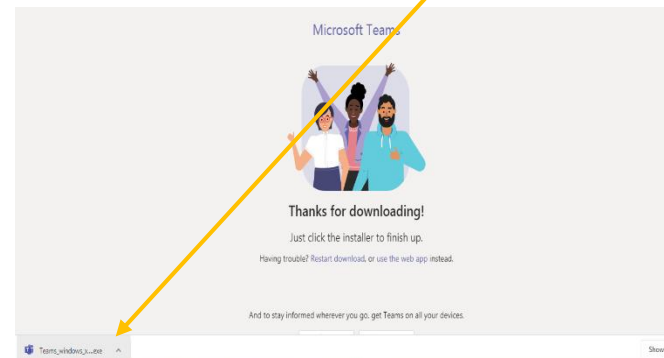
Microsoft Teams

Thanks for downloading!

Just click the installer to finish up.

Having trouble? Restart download, or use the web app instead.

And to stay informed wherever you go, get Teams on all your devices.

Teams_windows_x....exe ^

Show